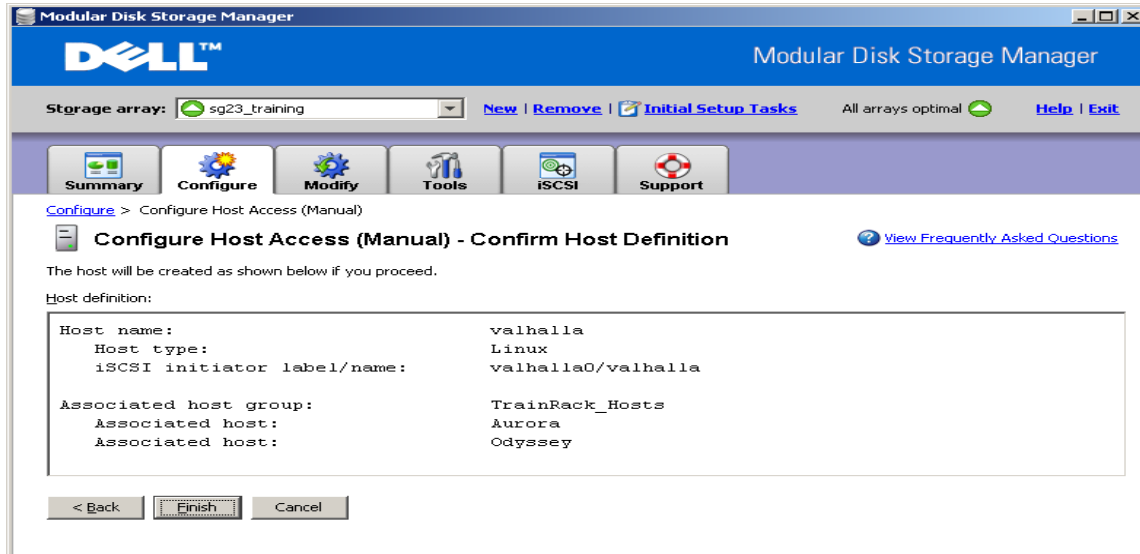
Modular Disk Storage Manager

DELL™

Modular Disk Storage Manager

Storage array: sg23_training

New | Remove | Initial Setup Tasks

All arrays optimal

Help | Exit

Summary | Configure | Modify | Tools | iSCSI | Support

Configure > Configure Host Access (Manual)

Configure Host Access (Manual) - Confirm Host Definition

View Frequently Asked Questions

The host will be created as shown below if you proceed.

Host definition:

| | |
|---|---|
| Host name: | valhalla |
| Host type: | Linux |
| iSCSI initiator label/name: | valhalla0/valhalla |
| Associated host group: | TrainRack_Hosts |
| Associated host: | Aurora |
| Associated host: | Odyssey |

< Back | Finish | Cancel